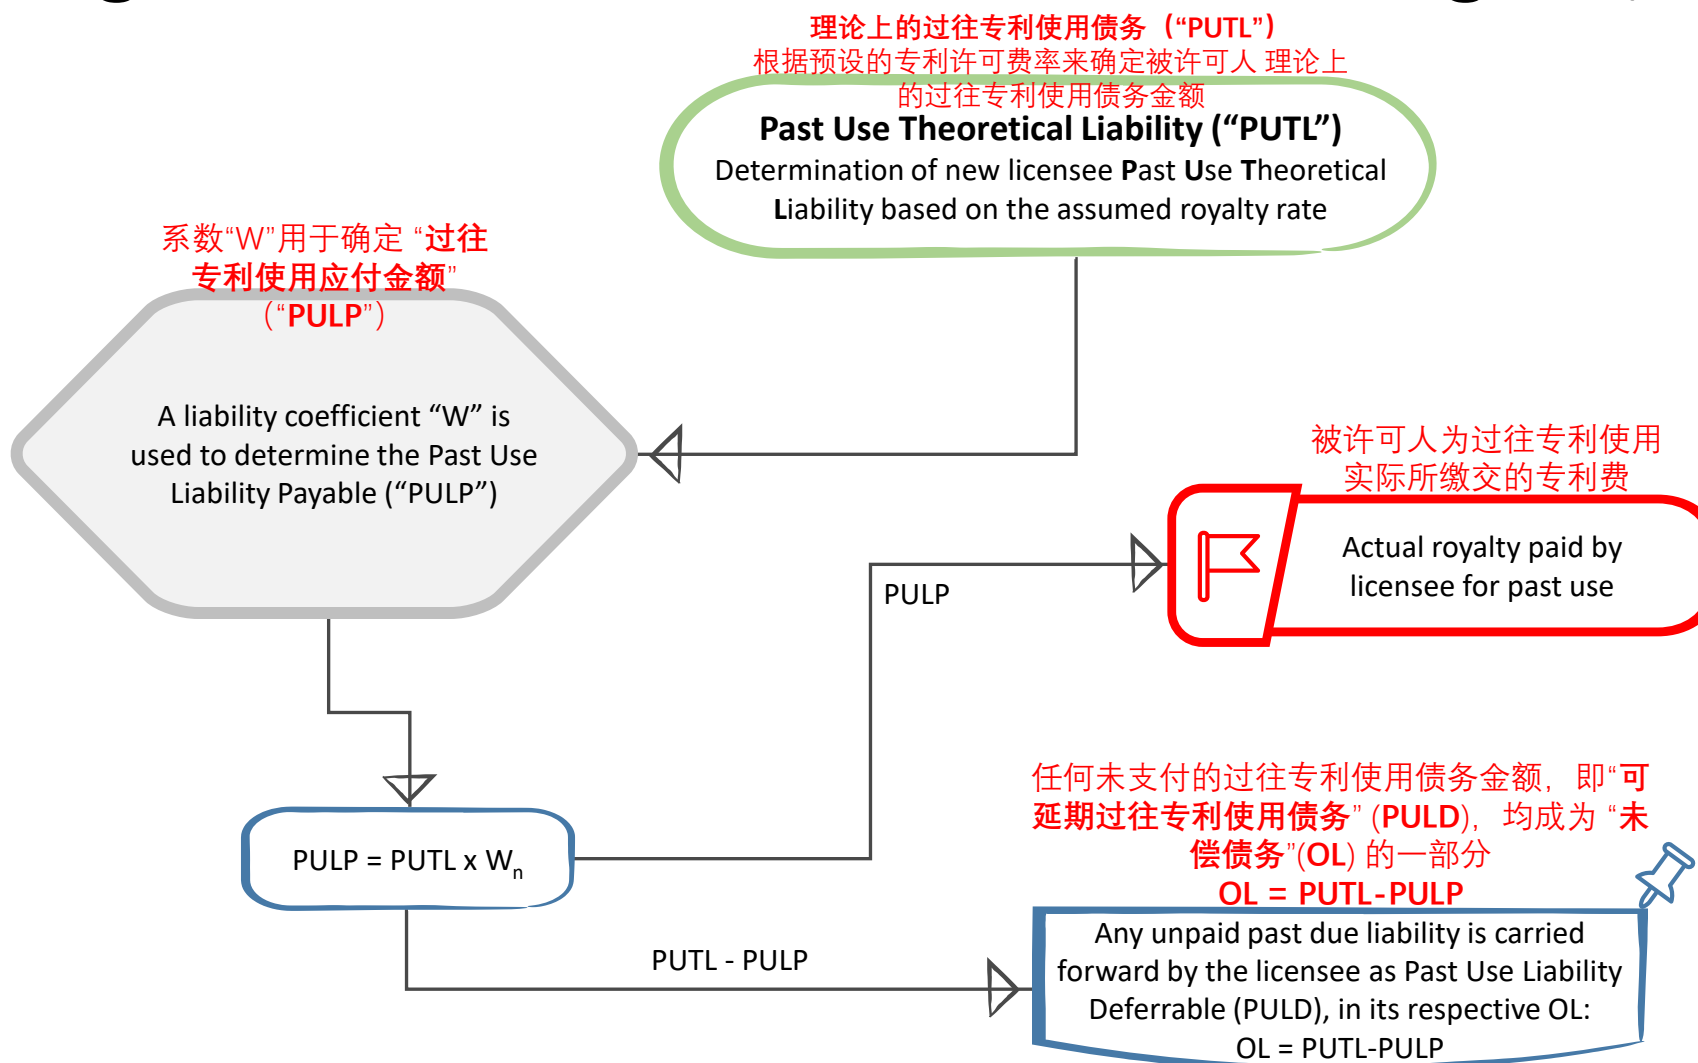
理论上的过往专利使用债务（“PUTL”）
根据预设的专利许可费率来确定被许可人 理论上的过往专利使用债务金额

Past Use Theoretical Liability (“PUTL”)
Determination of new licensee Past Use Theoretical Liability based on the assumed royalty rate

系数“W”用于确定 “过往专利使用应付金额”（“PULP”）

A liability coefficient “W” is used to determine the Past Use Liability Payable (“PULP”)

被许可人为过往专利使用实际所缴交的专利费

Actual royalty paid by licensee for past use

PULP

PULP = PUTL x $W_n$

任何未支付的过往专利使用债务金额，即“可延期过往专利使用债务” (PULD)，均成为 “未偿债务”(OL) 的一部分
OL = PUTL-PULP

PUTL - PULP

Any unpaid past due liability is carried forward by the licensee as Past Use Liability Deferrable (PULD), in its respective OL:
OL = PUTL-PULP